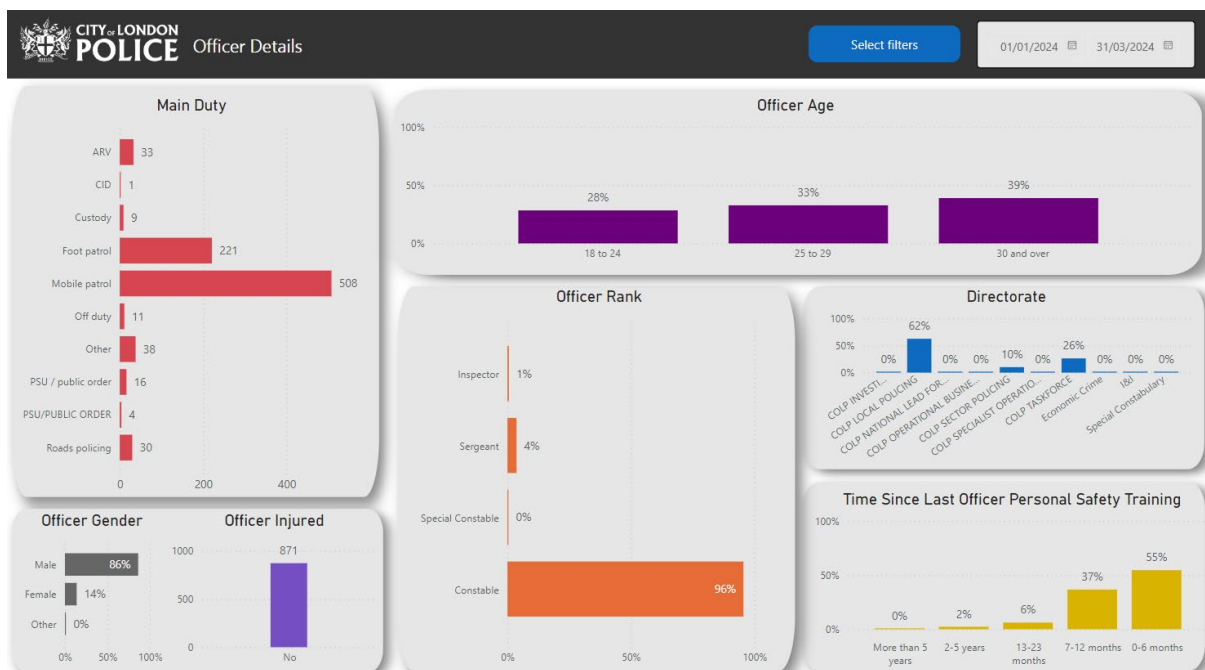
CITY of LONDON POLICE Officer Details

Select filters

01/01/2024 31/03/2024

Main Duty

ARV 33
CID 1
Custody 9
Foot patrol 221
Mobile patrol 508
Off duty 11
Other 38
PSU / public order 16
PSU/PUBLIC ORDER 4
Roads policing 30

0 200 400

Officer Age

100%
50%
0%

28% 18 to 24
33% 25 to 29
39% 30 and over

Officer Rank

Inspector 1%
Sergeant 4%
Special Constable 0%
Constable 96%

0% 50% 100%

Directorate

100%
50%
0%

0% COLP INVESTI...
62% COLP LOCAL POLICING
0% COLP NATIONAL LEAD FOR...
0% COLP OPERATIONAL BUSINE...
10% COLP SECTOR POLICING
0% COLP SPECIALIST OPERATIO...
26% COLP TASKFORCE
0% Economic Crime
0% I&I
0% Special Constabulary

Officer Gender

Male 86%
Female 14%
Other 0%

0% 50% 100%

Officer Injured

1000
500
0

871
No

Time Since Last Officer Personal Safety Training

100%
50%
0%

0% More than 5 years
2% 2-5 years
6% 13-23 months
37% 7-12 months
55% 0-6 months